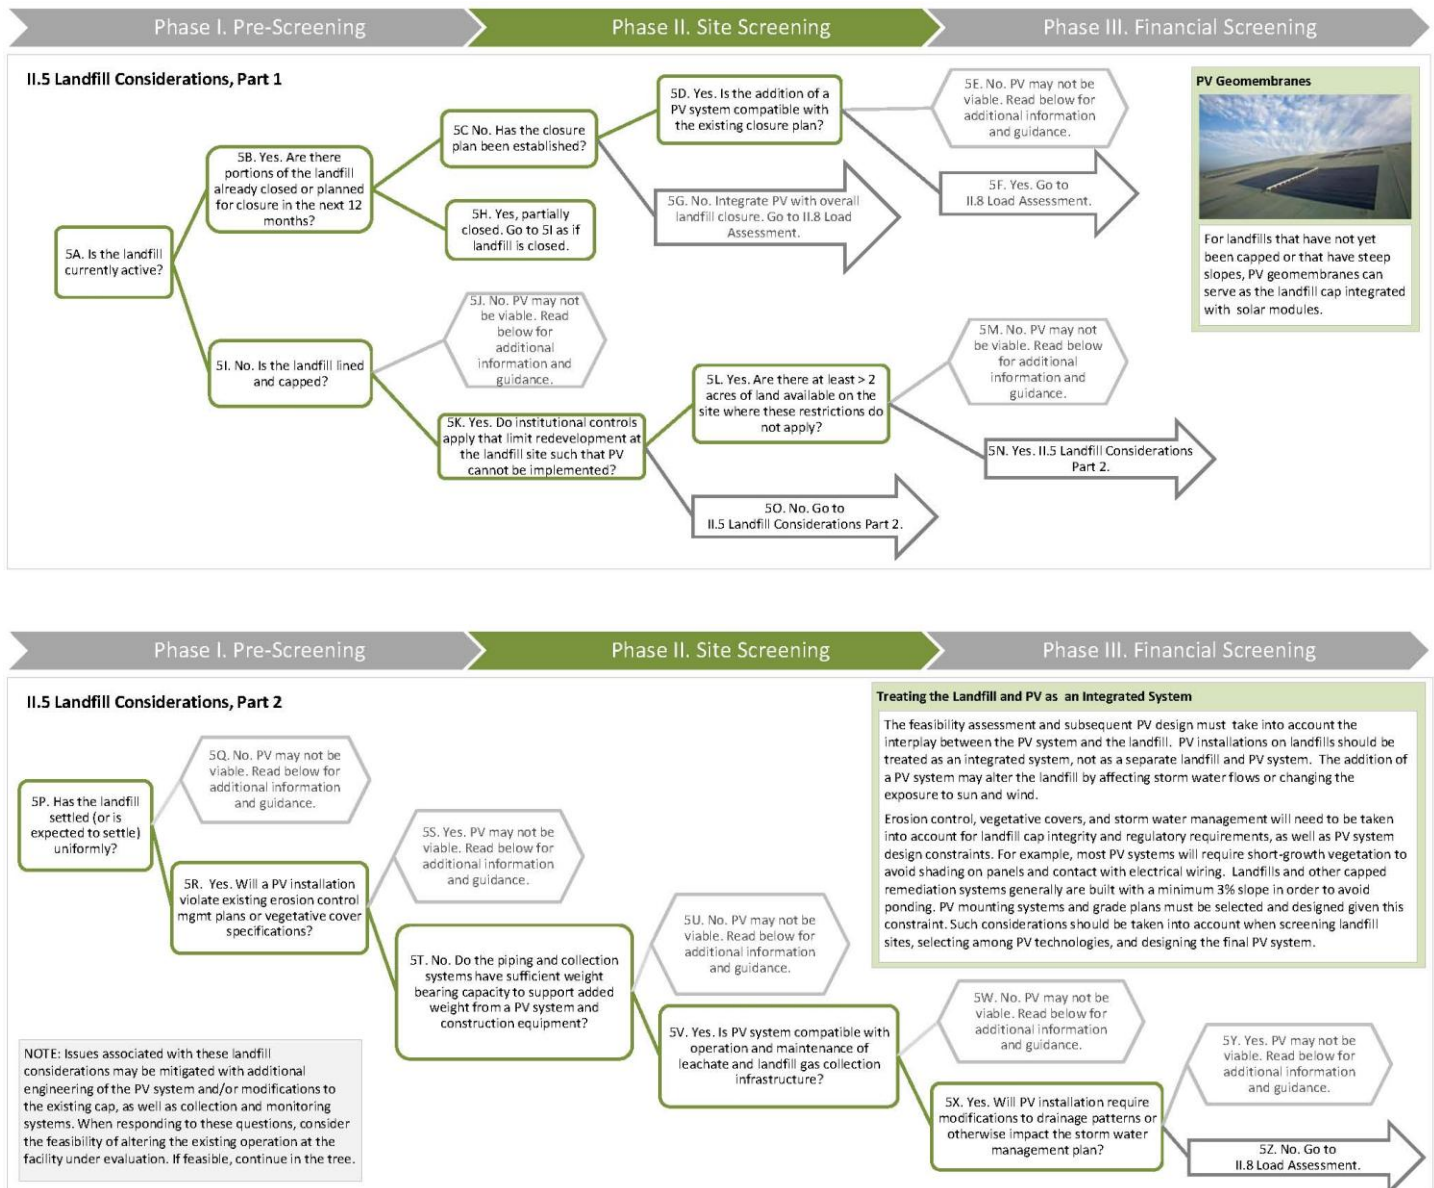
Phase I. Pre-Screening
Phase II. Site Screening
Phase III. Financial Screening

II.5 Landfill Considerations, Part 1

5A. Is the landfill currently active?

5B. Yes. Are there portions of the landfill already closed or planned for closure in the next 12 months?

5C No. Has the closure plan been established?

5D. Yes. Is the addition of a PV system compatible with the existing closure plan?

5E. No. PV may not be viable. Read below for additional information and guidance.

5F. Yes. Go to II.8 Load Assessment.

5G. No. Integrate PV with overall landfill closure. Go to II.8 Load Assessment.

5H. Yes, partially closed. Go to 5I as if landfill is closed.

5I. No. Is the landfill lined and capped?

5J. No. PV may not be viable. Read below for additional information and guidance.

5K. Yes. Do institutional controls apply that limit redevelopment at the landfill site such that PV cannot be implemented?

5L. Yes. Are there at least > 2 acres of land available on the site where these restrictions do not apply?

5M. No. PV may not be viable. Read below for additional information and guidance.

5N. Yes. II.5 Landfill Considerations Part 2.

5O. No. Go to II.5 Landfill Considerations Part 2.

PV Geomembranes

For landfills that have not yet been capped or that have steep slopes, PV geomembranes can serve as the landfill cap integrated with solar modules.

Phase I. Pre-Screening
Phase II. Site Screening
Phase III. Financial Screening

II.5 Landfill Considerations, Part 2

5P. Has the landfill settled (or is expected to settle) uniformly?

5Q. No. PV may not be viable. Read below for additional information and guidance.

5R. Yes. Will a PV installation violate existing erosion control mgmt plans or vegetative cover specifications?

5S. Yes. PV may not be viable. Read below for additional information and guidance.

5T. No. Do the piping and collection systems have sufficient weight bearing capacity to support added weight from a PV system and construction equipment?

5U. No. PV may not be viable. Read below for additional information and guidance.

5V. Yes. Is PV system compatible with operation and maintenance of leachate and landfill gas collection infrastructure?

5W. No. PV may not be viable. Read below for additional information and guidance.

5X. Yes. Will PV installation require modifications to drainage patterns or otherwise impact the storm water management plan?

5Y. Yes. PV may not be viable. Read below for additional information and guidance.

5Z. No. Go to II.8 Load Assessment.

NOTE: Issues associated with these landfill considerations may be mitigated with additional engineering of the PV system and/or modifications to the existing cap, as well as collection and monitoring systems. When responding to these questions, consider the feasibility of altering the existing operation at the facility under evaluation. If feasible, continue in the tree.

Treating the Landfill and PV as an Integrated System

The feasibility assessment and subsequent PV design must take into account the interplay between the PV system and the landfill. PV installations on landfills should be treated as an integrated system, not as a separate landfill and PV system. The addition of a PV system may alter the landfill by affecting storm water flows or changing the exposure to sun and wind.

Erosion control, vegetative covers, and storm water management will need to be taken into account for landfill cap integrity and regulatory requirements, as well as PV system design constraints. For example, most PV systems will require short-growth vegetation to avoid shading on panels and contact with electrical wiring. Landfills and other capped remediation systems generally are built with a minimum 3% slope in order to avoid ponding. PV mounting systems and grade plans must be selected and designed given this constraint. Such considerations should be taken into account when screening landfill sites, selecting among PV technologies, and designing the final PV system.